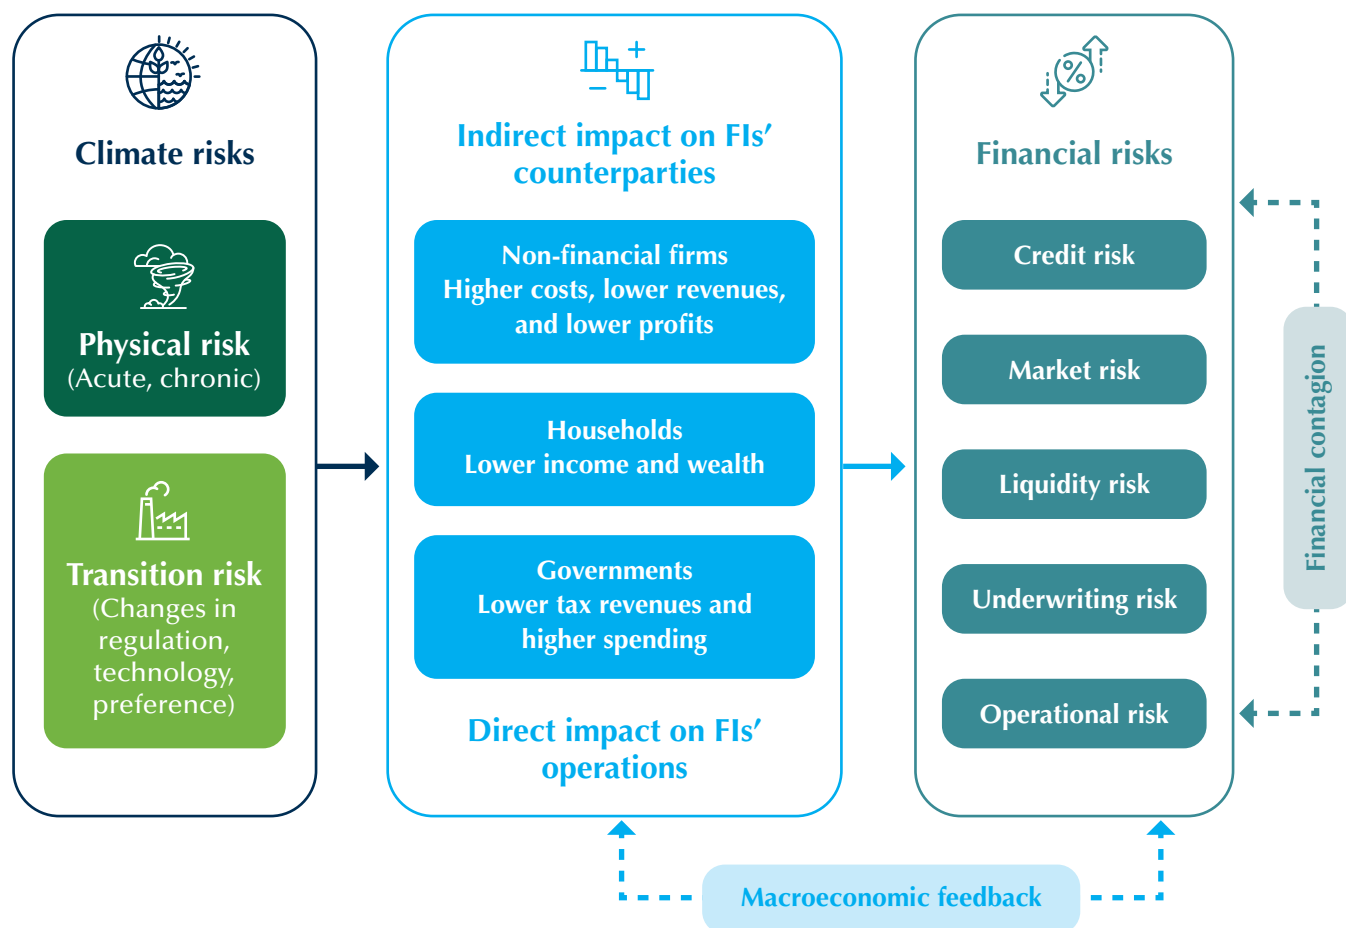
Climate risks

Physical risk
(Acute, chronic)

Transition risk
(Changes in regulation, technology, preference)

Indirect impact on FIs′ counterparties

Non-financial firms
Higher costs, lower revenues, and lower profits

Households
Lower income and wealth

Governments
Lower tax revenues and higher spending

Direct impact on FIs′ operations

Financial risks

Credit risk

Market risk

Liquidity risk

Underwriting risk

Operational risk

Financial contagion

Macroeconomic feedback